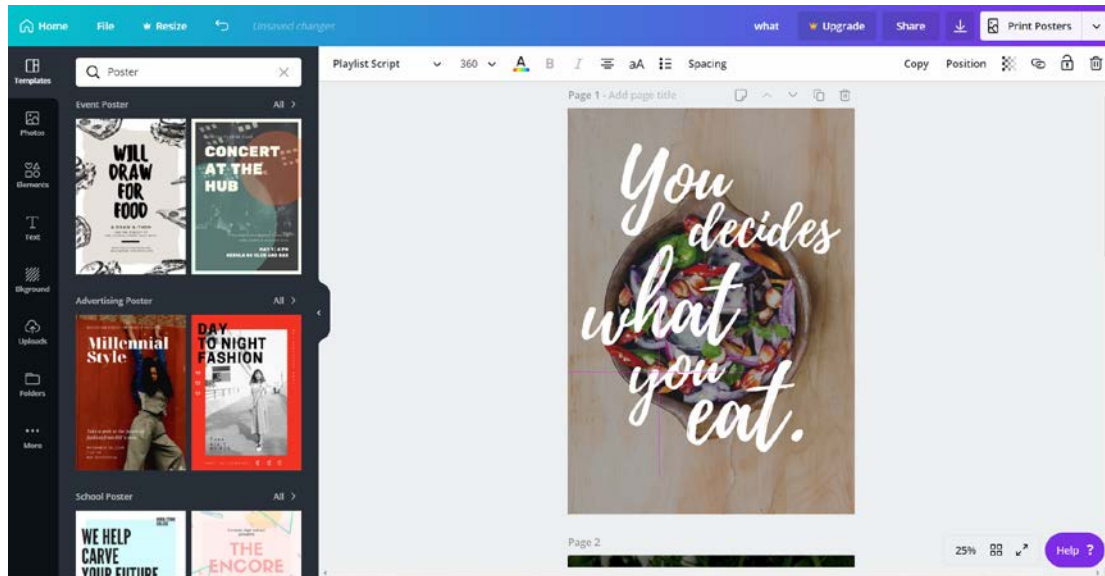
Home File Resize Unsaved changes what Upgrade Share Print Posters

Templates Photos Elements Text Bkground Uploads Folders More

Poster

Event Poster All >

WILL DRAW FOR FOOD

CONCERT AT THE HUB

Advertising Poster All >

Millennial Style

DAY TO NIGHT FASHION

School Poster All >

WE HELP CARVE YOUR FUTURE

THE ENCORE

Playlist Script 360 A B I aA Spacing Copy Position

Page 1 - Add page title

You decides what you eat.

Page 2

25% Help ?